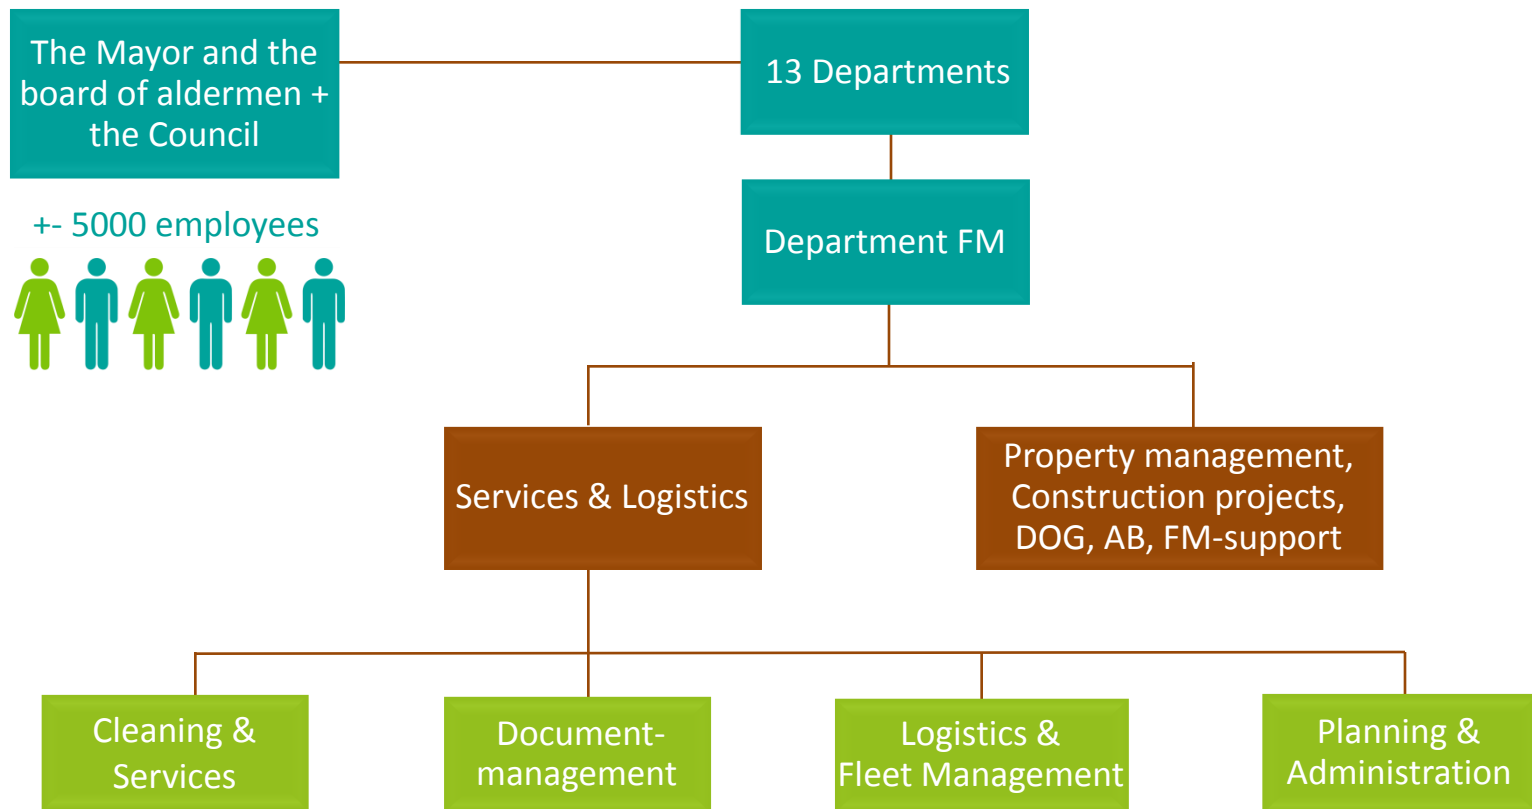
The Mayor and the board of aldermen + the Council

13 Departments

+- 5000 employees

Department FM

Services & Logistics

Property management, Construction projects, DOG, AB, FM-support

Cleaning & Services

Document-management

Logistics & Fleet Management

Planning & Administration